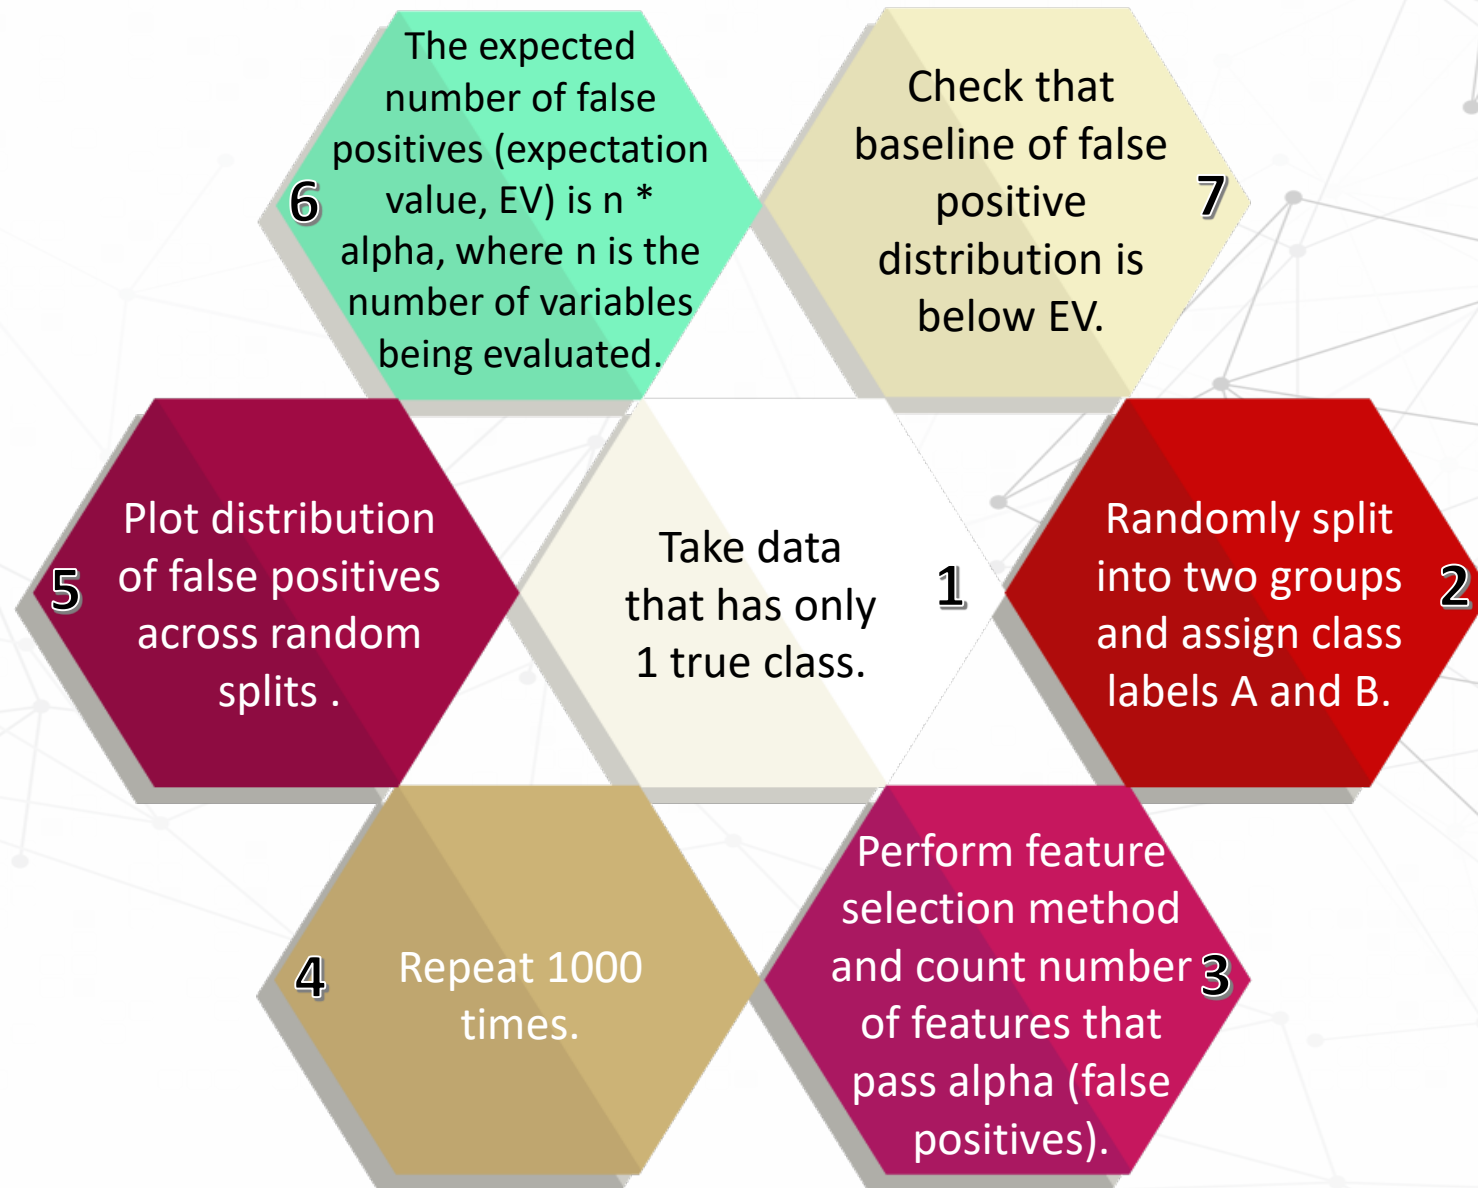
1
Take data that has only 1 true class.

2
Randomly split into two groups and assign class labels A and B.

3
Perform feature selection method and count number of features that pass alpha (false positives).

4
Repeat 1000 times.

5
Plot distribution of false positives across random splits .

6
The expected number of false positives (expectation value, EV) is n * alpha, where n is the number of variables being evaluated.

7
Check that baseline of false positive distribution is below EV.